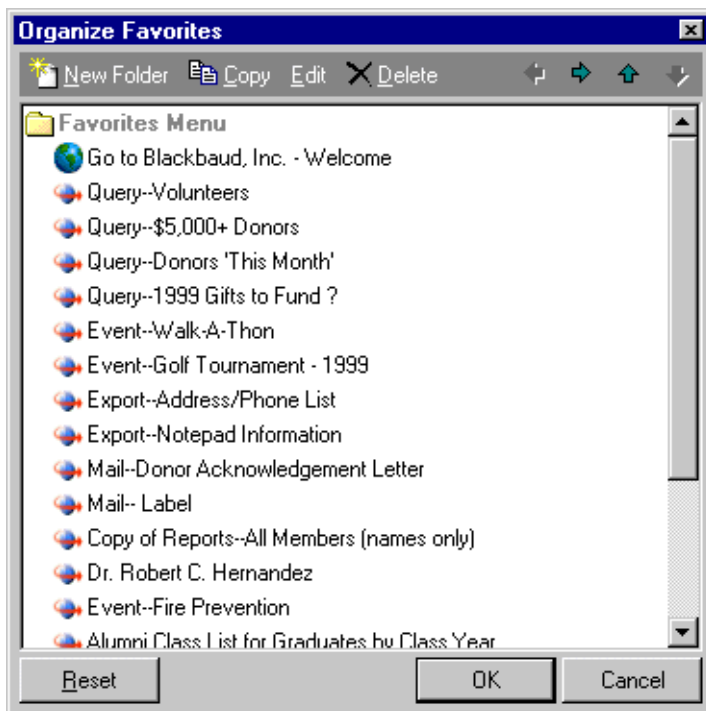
Organize Favorites

New Folder Copy Edit Delete

Favorites Menu
Go to Blackbaud, Inc. - Welcome
Query--Volunteers
Query--$5,000+ Donors
Query--Donors 'This Month'
Query--1999 Gifts to Fund ?
Event--Walk-A-Thon
Event--Golf Tournament - 1999
Export--Address/Phone List
Export--Notepad Information
Mail--Donor Acknowledgement Letter
Mail-- Label
Copy of Reports--All Members (names only)
Dr. Robert C. Hernandez
Event--Fire Prevention
Alumni Class List for Graduates by Class Year

Reset
OK
Cancel